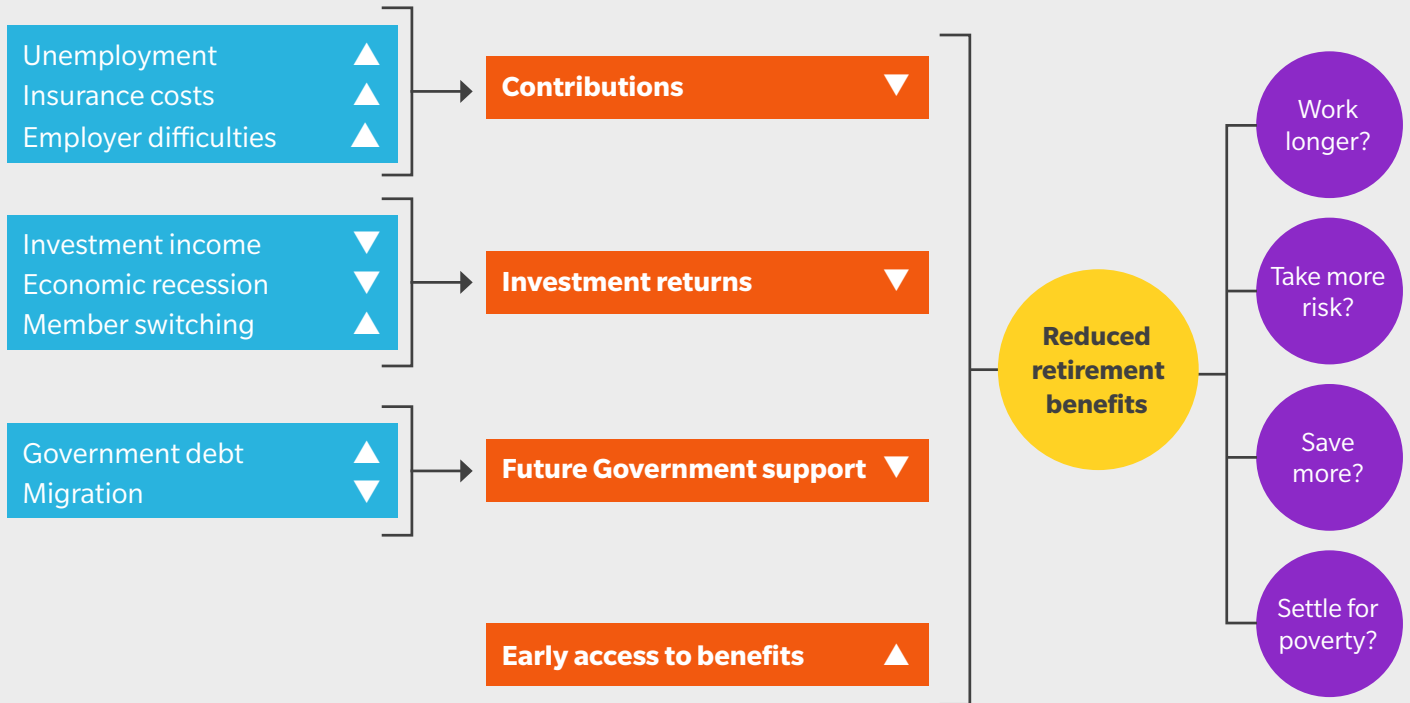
Unemployment ▲
Insurance costs ▲
Employer difficulties ▲

Contributions ▼

Investment income ▼
Economic recession ▼
Member switching ▲

Investment returns ▼

Government debt ▲
Migration ▼

Future Government support ▼

Early access to benefits ▲

Reduced retirement benefits

Work longer?

Take more risk?

Save more?

Settle for poverty?